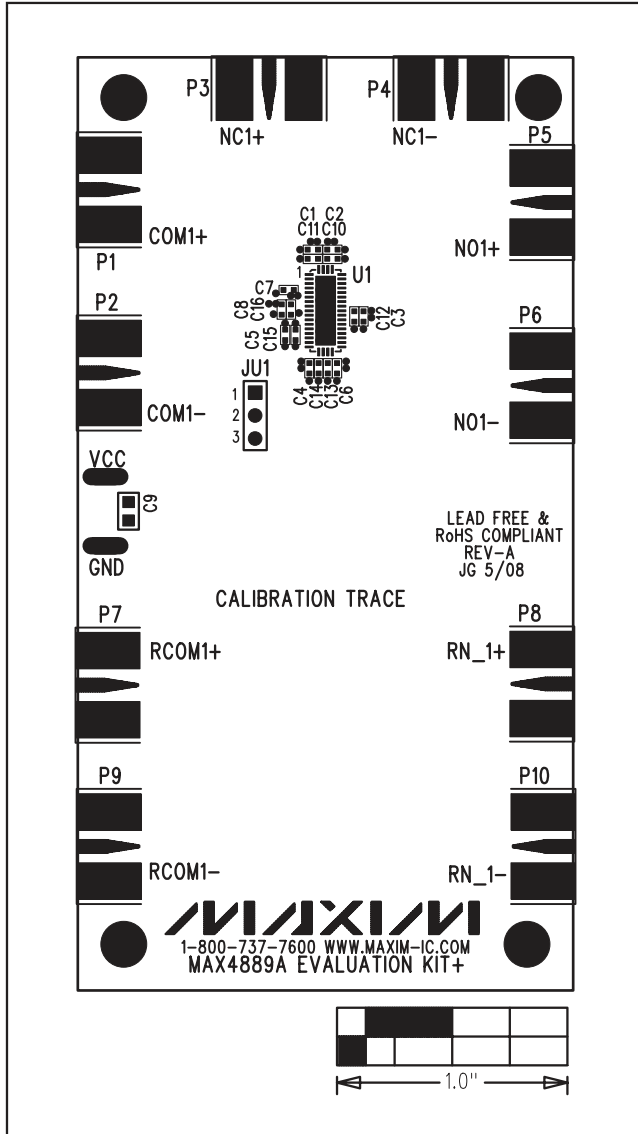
P3
NC1+
P4
NC1–
P5
COM1+
P1
C1 C2
C11 C10
U1
NO1+
P2
C7
C8
C16
C5
C15
C12
C3
P6
JU1
1
2
3
C4
C14
C13
C6
COM1–
NO1–
VCC
C9
GND
LEAD FREE &
RoHS COMPLIANT
REV-A
JG 5/08
CALIBRATION TRACE
P7
RCOM1+
P8
RN_1+
P9
RCOM1–
P10
RN_1–
MAXIM
1-800-737-7600 WWW.MAXIM-IC.COM
MAX4889A EVALUATION KIT+
1.0"